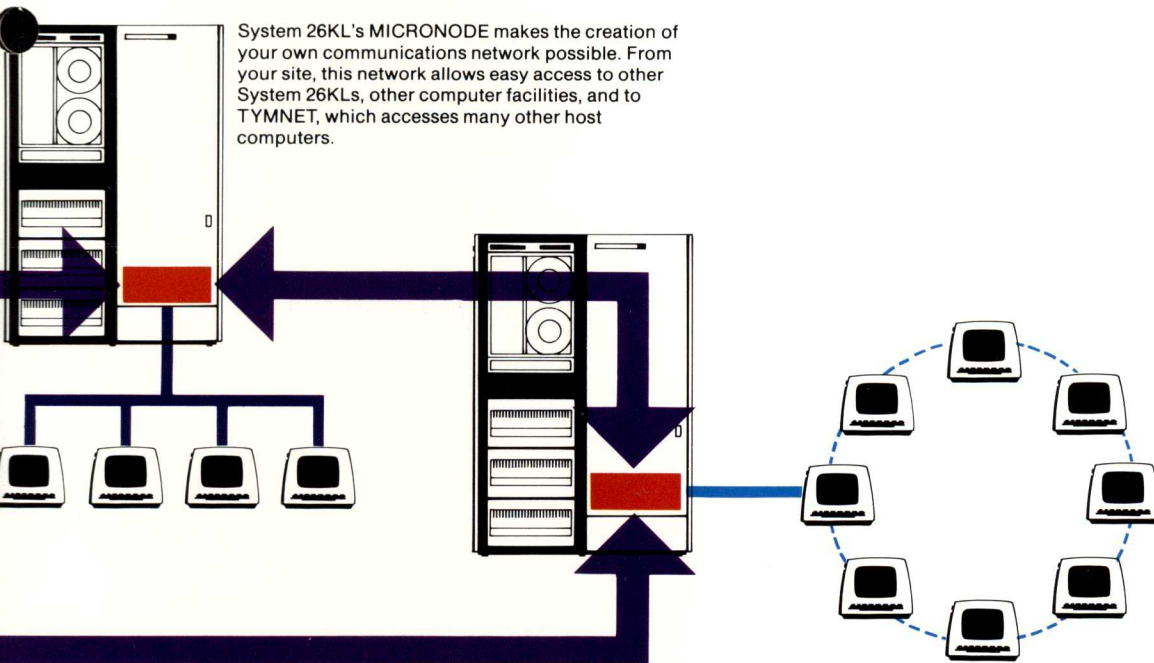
System 26KL's MICRONODE makes the creation of your own communications network possible. From your site, this network allows easy access to other System 26KLs, other computer facilities, and to TYMNET, which accesses many other host computers.